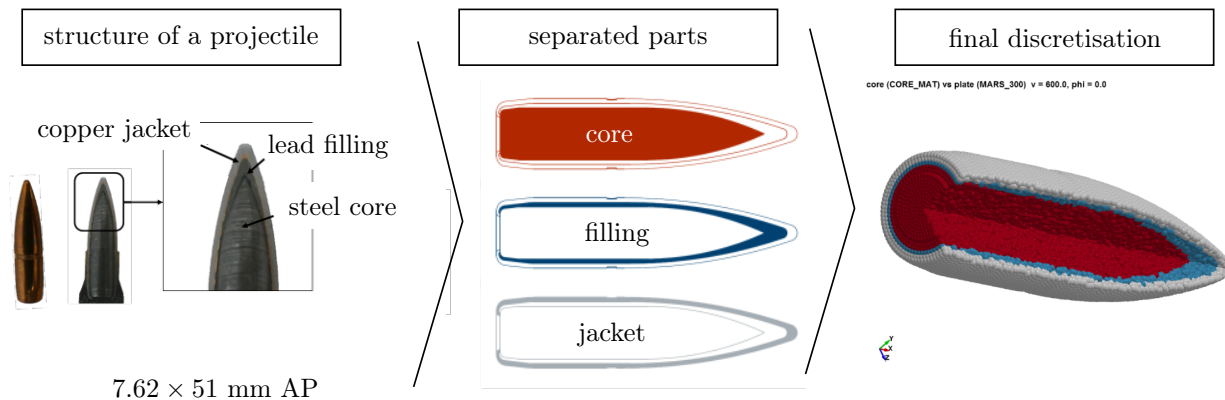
structure of a projectile

copper jacket

lead filling

steel core

$7.62 \times 51$ mm AP

separated parts

core

filling

jacket

final discretisation

core (CORE_MAT) vs plate (MARS_300) v = 600.0, phi = 0.0

Y
X
Z